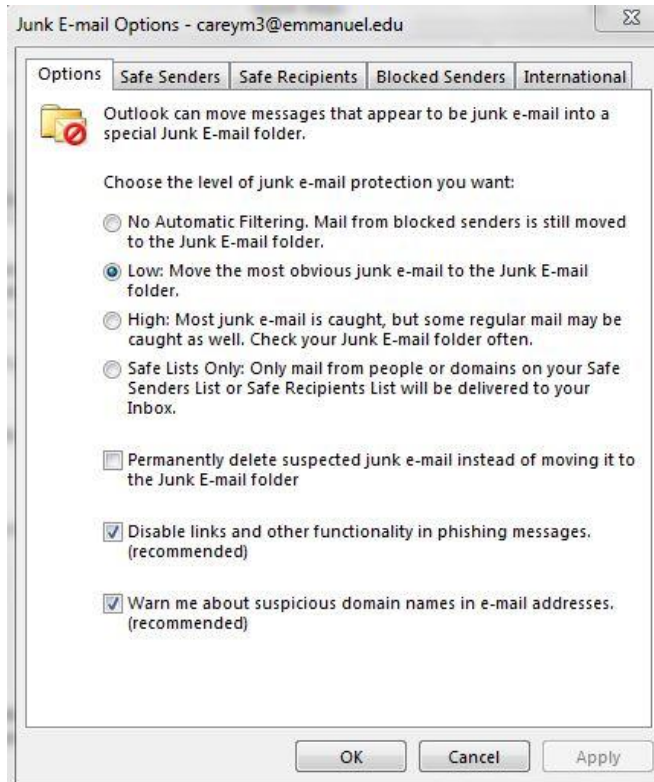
Junk E-mail Options - careym3@emmanuel.edu

Options | Safe Senders | Safe Recipients | Blocked Senders | International

Outlook can move messages that appear to be junk e-mail into a special Junk E-mail folder.

Choose the level of junk e-mail protection you want:

No Automatic Filtering. Mail from blocked senders is still moved to the Junk E-mail folder.

Low: Move the most obvious junk e-mail to the Junk E-mail folder.

High: Most junk e-mail is caught, but some regular mail may be caught as well. Check your Junk E-mail folder often.

Safe Lists Only: Only mail from people or domains on your Safe Senders List or Safe Recipients List will be delivered to your Inbox.

Permanently delete suspected junk e-mail instead of moving it to the Junk E-mail folder

Disable links and other functionality in phishing messages. (recommended)

Warn me about suspicious domain names in e-mail addresses. (recommended)

OK | Cancel | Apply